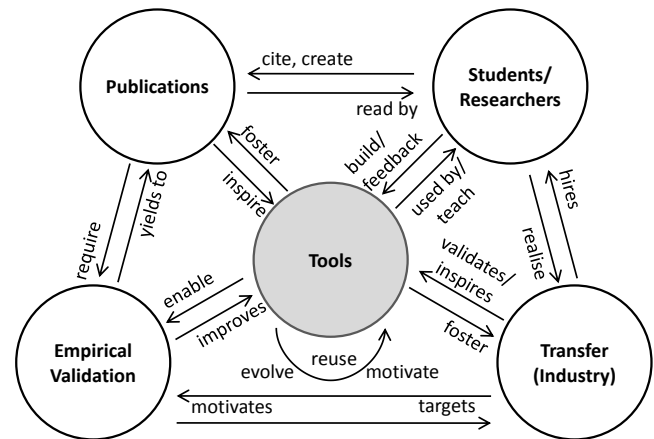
Publications

cite, create

read by

Students/ Researchers

foster

inspire

build/ feedback

used by/ teach

hires

realise

require

yields to

Tools

validates/ inspires

enable

improves

foster

reuse

evolve

motivate

Empirical Validation

Transfer (Industry)

motivates

targets